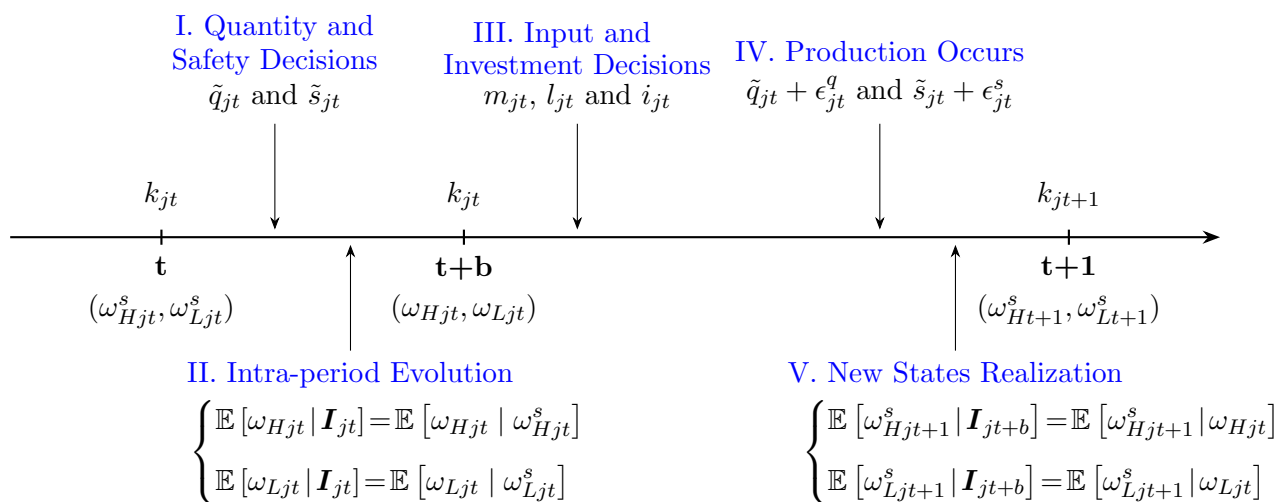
I. Quantity and Safety Decisions
$\tilde{q}_{jt}$ and $\tilde{s}_{jt}$

III. Input and Investment Decisions
$m_{jt}$, $l_{jt}$ and $i_{jt}$

IV. Production Occurs
$\tilde{q}_{jt} + \epsilon^q_{jt}$ and $\tilde{s}_{jt} + \epsilon^s_{jt}$

$k_{jt}$

$k_{jt}$

$k_{jt+1}$

**t**
$(\omega^s_{Hjt}, \omega^s_{Ljt})$

**t+b**
$(\omega_{Hjt}, \omega_{Ljt})$

**t+1**
$(\omega^s_{Ht+1}, \omega^s_{Lt+1})$

II. Intra-period Evolution
$\begin{cases} \mathbb{E}[\omega_{Hjt} | \boldsymbol{I}_{jt}] = \mathbb{E}[\omega_{Hjt} \mid \omega^s_{Hjt}] \\ \mathbb{E}[\omega_{Ljt} | \boldsymbol{I}_{jt}] = \mathbb{E}[\omega_{Ljt} \mid \omega^s_{Ljt}] \end{cases}$

V. New States Realization
$\begin{cases} \mathbb{E}[\omega^s_{Hjt+1} | \boldsymbol{I}_{jt+b}] = \mathbb{E}[\omega^s_{Hjt+1} | \omega_{Hjt}] \\ \mathbb{E}[\omega^s_{Ljt+1} | \boldsymbol{I}_{jt+b}] = \mathbb{E}[\omega^s_{Ljt+1} | \omega_{Ljt}] \end{cases}$